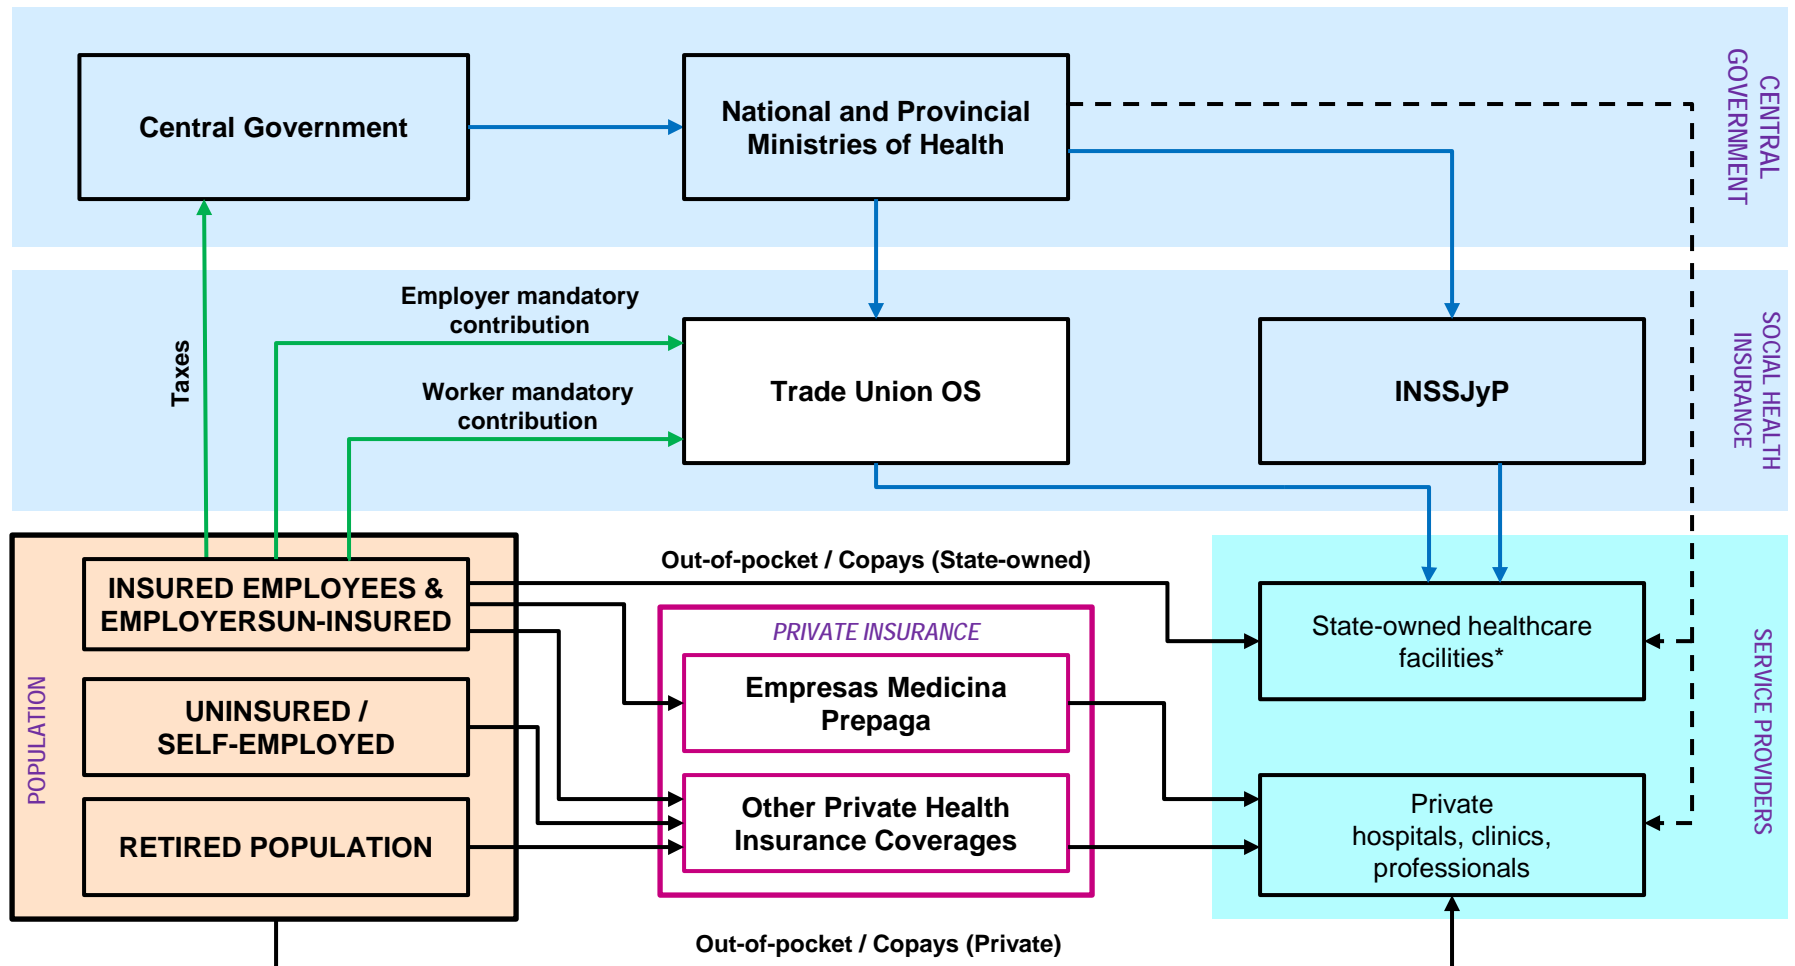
Central Government

National and Provincial Ministries of Health

CENTRAL GOVERNMENT

Taxes

Employer mandatory contribution

Worker mandatory contribution

Trade Union OS

INSSJyP

SOCIAL HEALTH INSURANCE

Out-of-pocket / Copays (State-owned)

POPULATION

INSURED EMPLOYEES & EMPLOYERSUN-INSURED

UNINSURED / SELF-EMPLOYED

RETIRED POPULATION

PRIVATE INSURANCE

Empresas Medicina Prepaga

Other Private Health Insurance Coverages

State-owned healthcare facilities*

Private hospitals, clinics, professionals

SERVICE PROVIDERS

Out-of-pocket / Copays (Private)